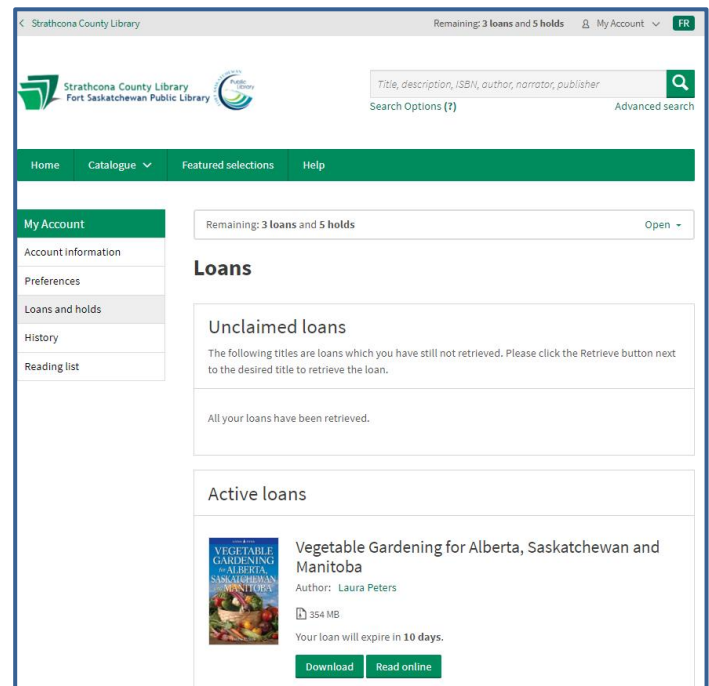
< Strathcona County Library

Remaining: **3 loans** and **5 holds**  My Account  FR

Strathcona County Library
Fort Saskatchewan Public Library

Public Library

Title, description, ISBN, author, narrator, publisher

Search Options (?)

Advanced search

Home  Catalogue  Featured selections  Help

My Account

Account information

Preferences

Loans and holds

History

Reading list

Remaining: **3 loans** and **5 holds**  Open

# Loans

## Unclaimed loans

The following titles are loans which you have still not retrieved. Please click the Retrieve button next to the desired title to retrieve the loan.

All your loans have been retrieved.

## Active loans

VEGETABLE GARDENING for ALBERTA, SASKATCHEWAN and MANITOBA

Vegetable Gardening for Alberta, Saskatchewan and Manitoba

Author: Laura Peters

354 MB

Your loan will expire in **10 days.**

Download  Read online